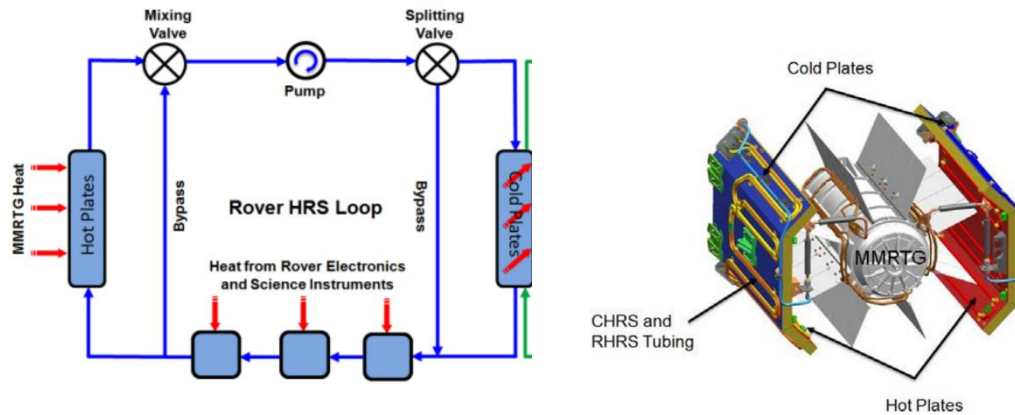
Mixing Valve

Pump

Splitting Valve

MMRTG Heat

Hot Plates

Bypass

Rover HRS Loop

Bypass

Cold Plates

Heat from Rover Electronics and Science Instruments

Cold Plates

MMRTG

CHRS and RHRS Tubing

Hot Plates